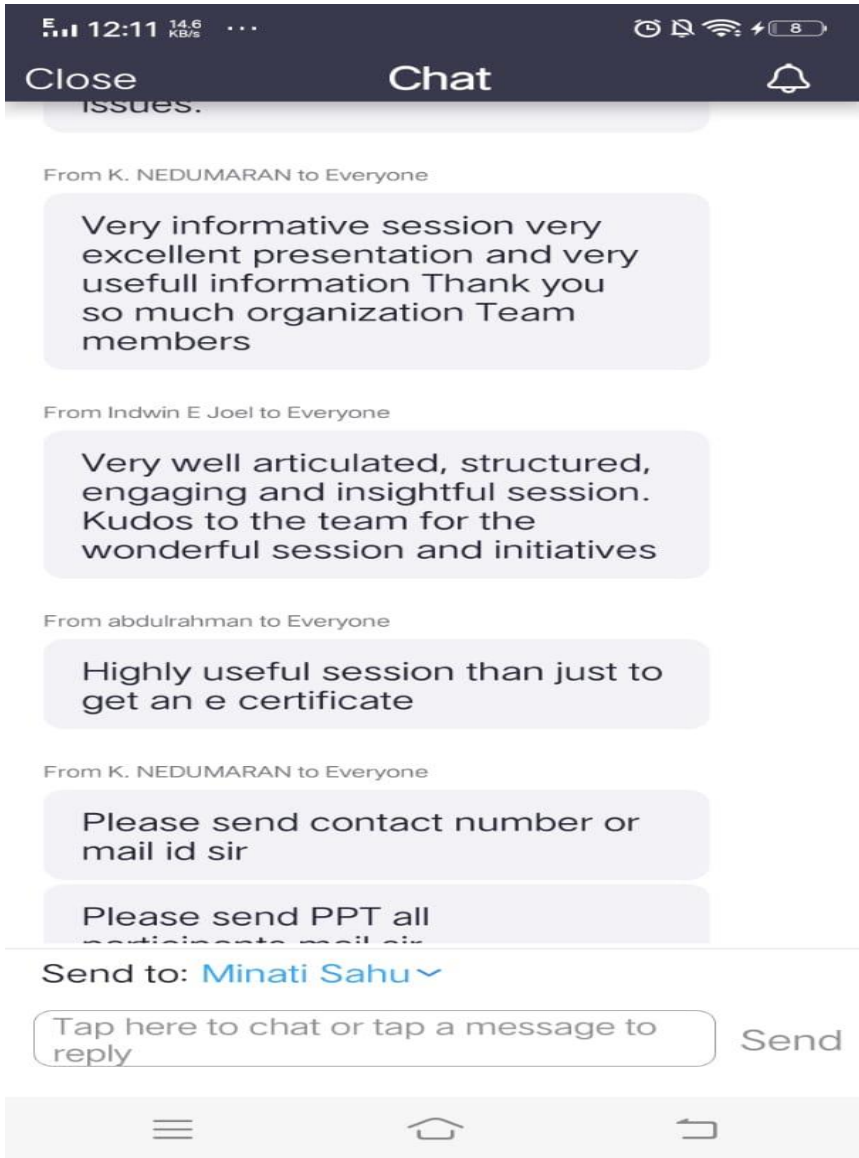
E 12:11 14.6 KB/s ··· 8

Close Chat

issues.

From K. NEDUMARAN to Everyone

Very informative session very excellent presentation and very usefull information Thank you so much organization Team members

From Indwin E Joel to Everyone

Very well articulated, structured, engaging and insightful session. Kudos to the team for the wonderful session and initiatives

From abdulrahman to Everyone

Highly useful session than just to get an e certificate

From K. NEDUMARAN to Everyone

Please send contact number or mail id sir

Please send PPT all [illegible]

Send to: Minati Sahu

Tap here to chat or tap a message to reply

Send